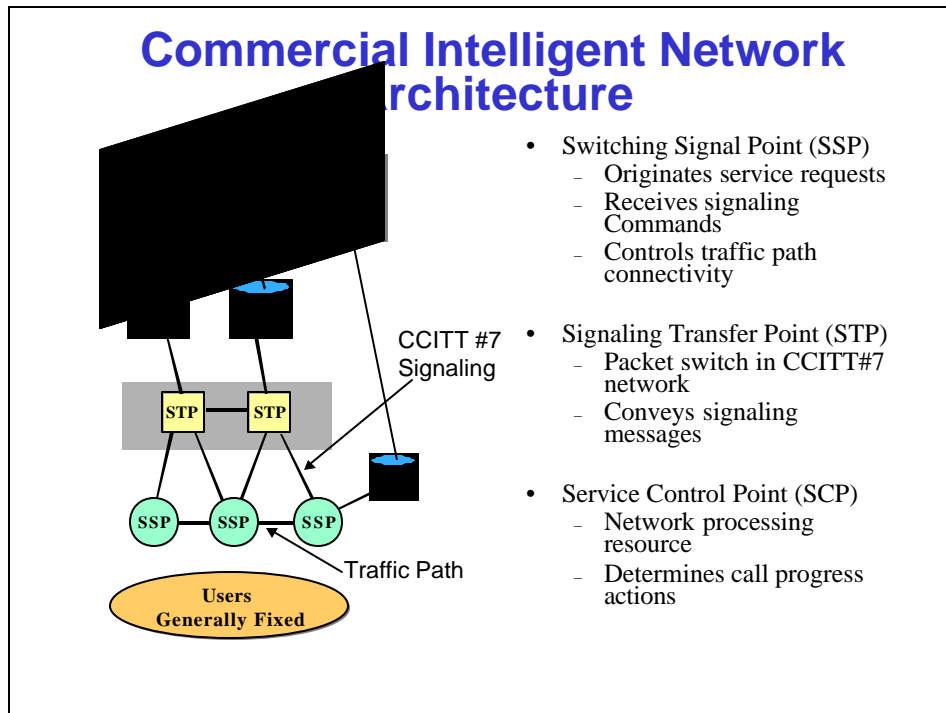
Commercial Intelligent Network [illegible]rchitecture

CCITT #7 Signaling

STP STP

SSP SSP SSP

Traffic Path

Users Generally Fixed

- Switching Signal Point (SSP)
  - Originates service requests
  - Receives signaling Commands
  - Controls traffic path connectivity
- Signaling Transfer Point (STP)
  - Packet switch in CCITT#7 network
  - Conveys signaling messages
- Service Control Point (SCP)
  - Network processing resource
  - Determines call progress actions